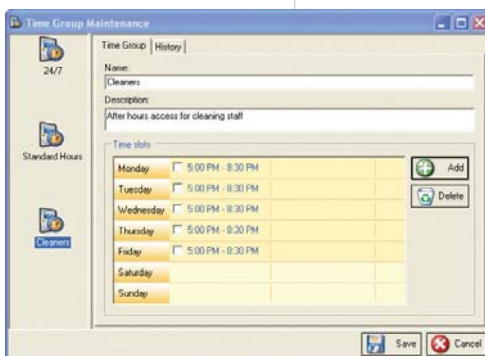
Time Group Maintenance

24/7

Standard Hours

Cleaners

Time Group | History

Name:
Cleaners

Description:
After hours access for cleaning staff

Time slots

| | |
|---|---|
| Monday | 5:00 PM - 8:30 PM |
| Tuesday | 5:00 PM - 8:30 PM |
| Wednesday | 5:00 PM - 8:30 PM |
| Thursday | 5:00 PM - 8:30 PM |
| Friday | 5:00 PM - 8:30 PM |
| Saturday | |
| Sunday | |

Add

Delete

Save

Cancel